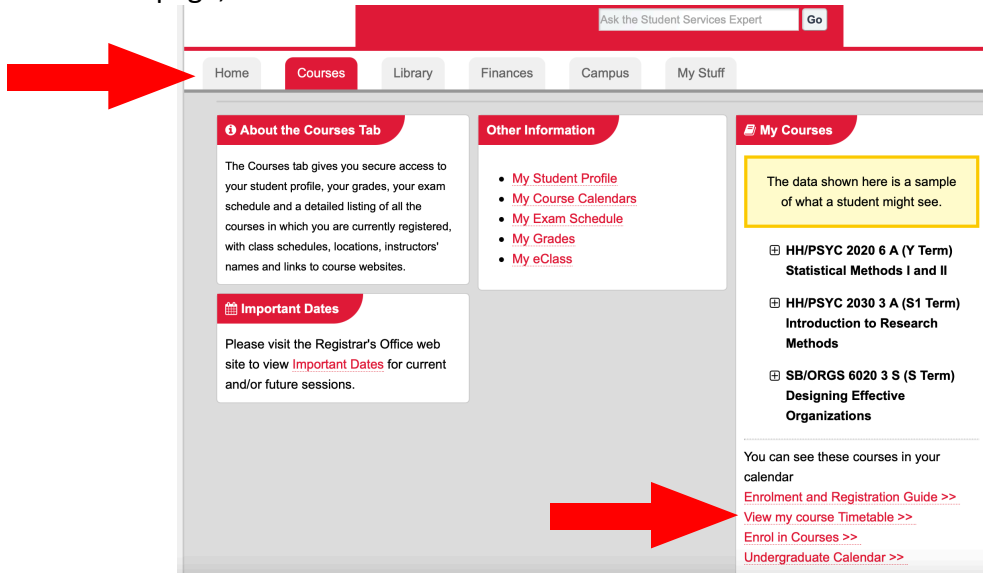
Ask the Student Services Expert Go

Home Courses Library Finances Campus My Stuff

About the Courses Tab

The Courses tab gives you secure access to your student profile, your grades, your exam schedule and a detailed listing of all the courses in which you are currently registered, with class schedules, locations, instructors' names and links to course websites.

Important Dates

Please visit the Registrar's Office web site to view Important Dates for current and/or future sessions.

Other Information

- My Student Profile
- My Course Calendars
- My Exam Schedule
- My Grades
- My eClass

My Courses

The data shown here is a sample of what a student might see.

⊞ HH/PSYC 2020 6 A (Y Term) Statistical Methods I and II

⊞ HH/PSYC 2030 3 A (S1 Term) Introduction to Research Methods

⊞ SB/ORGS 6020 3 S (S Term) Designing Effective Organizations

You can see these courses in your calendar
Enrolment and Registration Guide >>
View my course Timetable >>
Enrol in Courses >>
Undergraduate Calendar >>